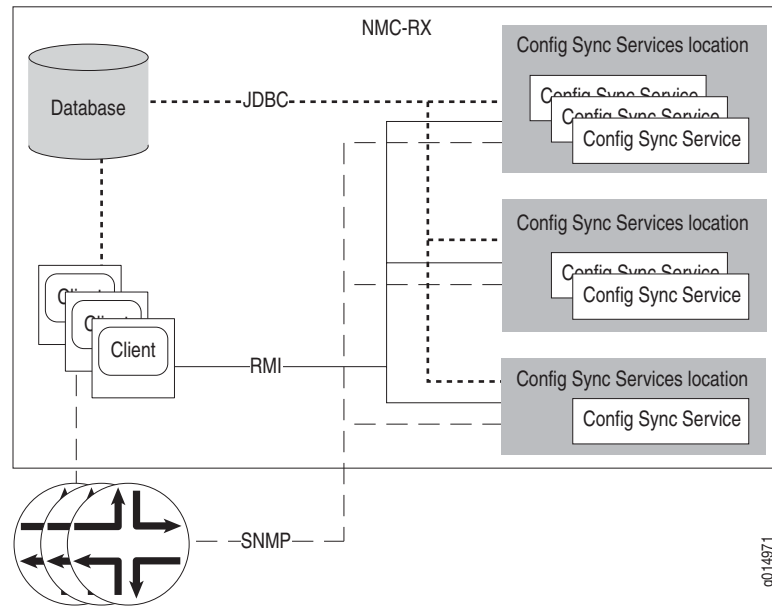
NMC-RX

Database

JDBC

Config Sync Services location

Config Sync Service

Config Sync Service

Config Sync Service

Config Sync Services location

Config Sync Service

Config Sync Service

Client

Client

Client

RMI

Config Sync Services location

Config Sync Service

SNMP

g014971